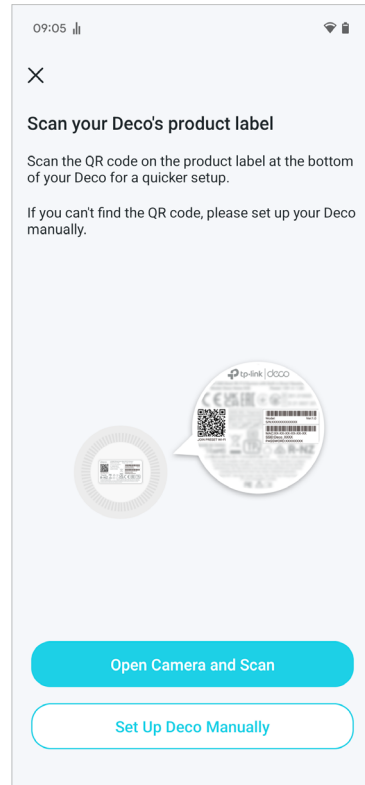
09:05

Scan your Deco's product label

Scan the QR code on the product label at the bottom of your Deco for a quicker setup.

If you can't find the QR code, please set up your Deco manually.

tp-link | deco

Open Camera and Scan

Set Up Deco Manually